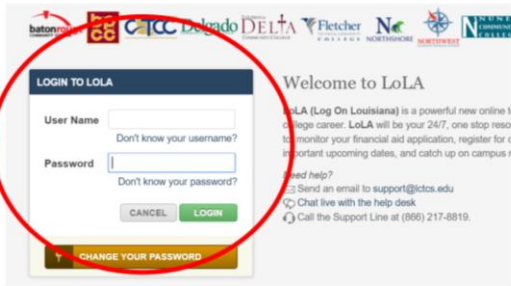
batonrouge COMMUNITY COLLEGE BRCC CLTCC Delgado DELTA COMMUNITY COLLEGE Fletcher COLLEGE NORTHSHORE NORTHWEST NUNEZ COMMUNITY COLLEGE

LOGIN TO LOLA

User Name

Don't know your username?

Password

Don't know your password?

CANCEL LOGIN

CHANGE YOUR PASSWORD

Welcome to LoLA

LoLA (Log On Louisiana) is a powerful new online t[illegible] college career. LoLA will be your 24/7, one stop reso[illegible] to monitor your financial aid application, register for c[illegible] important upcoming dates, and catch up on campus n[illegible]

Need help?

Send an email to support@lctcs.edu

Chat live with the help desk

Call the Support Line at (866) 217-8819.